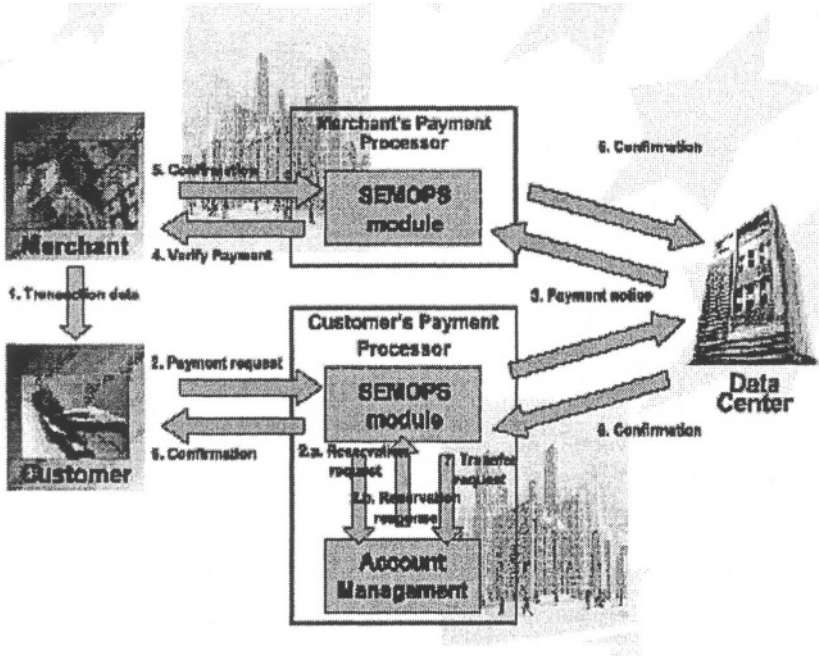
Merchant's Payment Processor

SEMOPS module

5. Confirmation

4. Verify Payment

Merchant

6. Confirmation

3. Payment notice

1. Transaction data

Customer's Payment Processor

SEMOPS module

2. Payment request

5. Confirmation

Customer

2.a. Reservation request

2.b. Reservation response

7. Transfer request

Account Management

Data Center

6. Confirmation